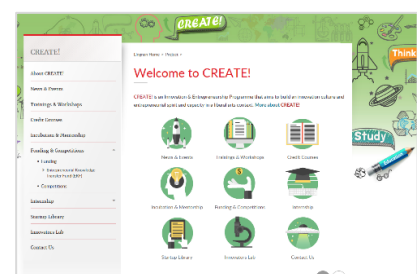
CREATE!

CREATE!

About CREATE!
News & Events
Trainings & Workshops
Credit Courses
Incubation & Mentorship
Funding & Competitions
• Funding
› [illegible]
• Competitions
Internship
Startup Library
Innovation Lab
Contact Us

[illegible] Home › Project ›

Welcome to CREATE!

CREATE! is an Innovation & Entrepreneurship Programme that aims to build an innovation culture and entrepreneurial spirit and capacity in a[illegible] context. More about CREATE!

News & Events
Trainings & Workshops
Credit Courses
Incubation & Mentorship
Funding & Competitions
Internship
Startup Library
Innovation Lab
Contact Us

Study